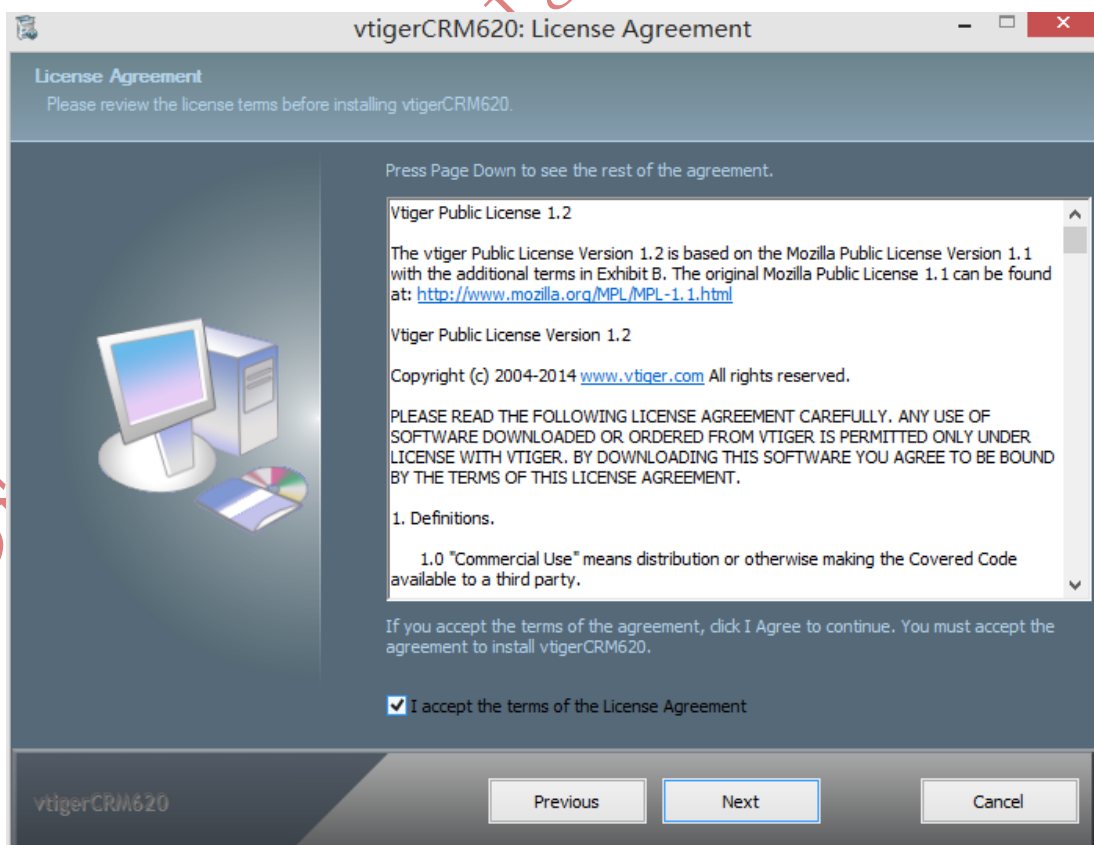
vtigerCRM620: License Agreement

License Agreement
Please review the license terms before installing vtigerCRM620.

Press Page Down to see the rest of the agreement.

Vtiger Public License 1.2

The vtiger Public License Version 1.2 is based on the Mozilla Public License Version 1.1 with the additional terms in Exhibit B. The original Mozilla Public License 1.1 can be found at: http://www.mozilla.org/MPL/MPL-1.1.html

Vtiger Public License Version 1.2

Copyright (c) 2004-2014 www.vtiger.com All rights reserved.

PLEASE READ THE FOLLOWING LICENSE AGREEMENT CAREFULLY. ANY USE OF SOFTWARE DOWNLOADED OR ORDERED FROM VTIGER IS PERMITTED ONLY UNDER LICENSE WITH VTIGER. BY DOWNLOADING THIS SOFTWARE YOU AGREE TO BE BOUND BY THE TERMS OF THIS LICENSE AGREEMENT.

1. Definitions.

1.0 "Commercial Use" means distribution or otherwise making the Covered Code available to a third party.

If you accept the terms of the agreement, click I Agree to continue. You must accept the agreement to install vtigerCRM620.

I accept the terms of the License Agreement

vtigerCRM620

Previous

Next

Cancel